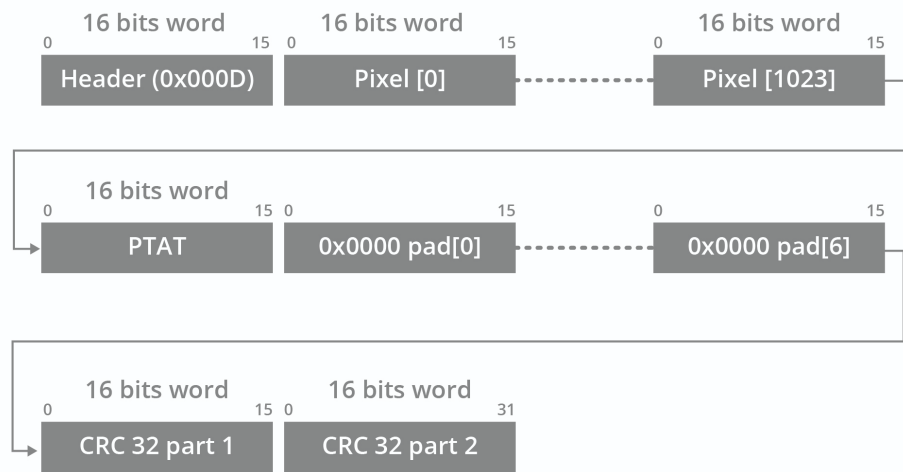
16 bits word
0 15
Header (0x000D)

16 bits word
0 15
Pixel [0]

16 bits word
0 15
Pixel [1023]

16 bits word
0 15
PTAT

0 15
0x0000 pad[0]

0 15
0x0000 pad[6]

16 bits word
0 15
CRC 32 part 1

16 bits word
0 31
CRC 32 part 2